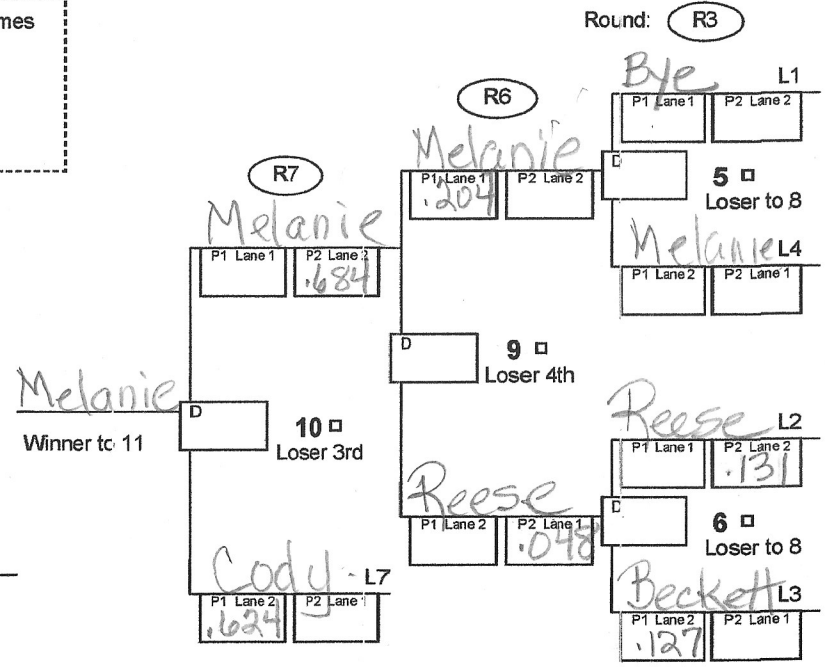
mes

Round: R3

Bye L1
P1 Lane 1 P2 Lane 2

R6

Melanie
P1 Lane 1 .204 P2 Lane 2

D

5 □
Loser to 8

R7

Melanie
P1 Lane 1 P2 Lane 2 .684

Melanie L4
P1 Lane 2 P2 Lane 1

D

9 □
Loser 4th

Melanie
D
Winner to 11

10 □
Loser 3rd

Reese L2
P1 Lane 1 P2 Lane 2 .131

Reese
P1 Lane 2 P2 Lane 1 .048

D

6 □
Loser to 8

Cody L7
P1 Lane 2 .624 P2 Lane 1

Beckett L3
P1 Lane 2 .127 P2 Lane 1